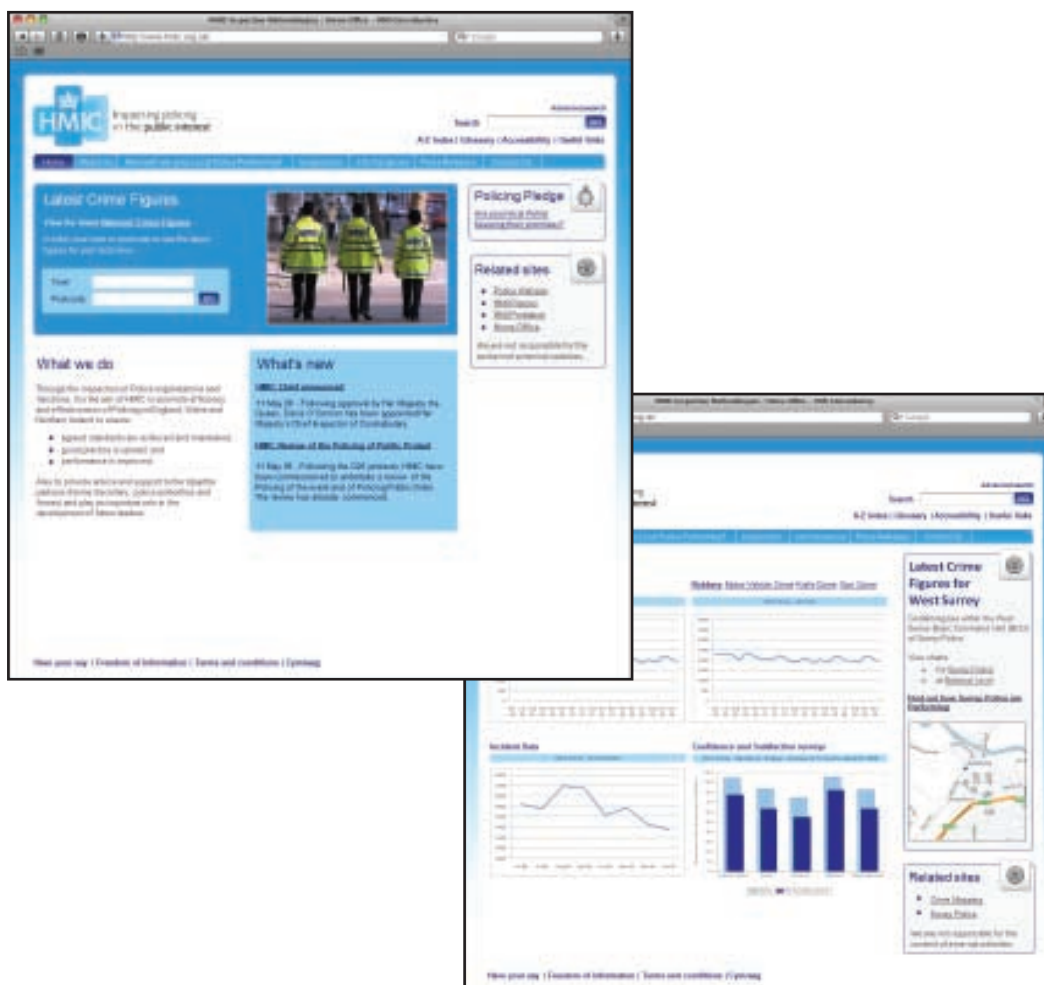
HMIC
Inspecting policing in the public interest

Advanced search
Search
A-Z Index | Glossary | Accessibility | Useful links

Home

Latest Crime Figures

Policing Pledge

Related sites
Police Website
Home Office

What we do

What's new

HMIC Chief announced

HMIC Review of the Policing of Public Protest

Have your say | Freedom of Information | Terms and conditions | Cymraeg

Advanced search
Search
A-Z Index | Glossary | Accessibility | Useful links

Robbery
Incident Data
Confidence and Satisfaction surveys

Latest Crime Figures for West Surrey

Find out how Surrey Police are Performing

Related sites
Crime Mapping
Surrey Police

Have your say | Freedom of Information | Terms and conditions | Cymraeg